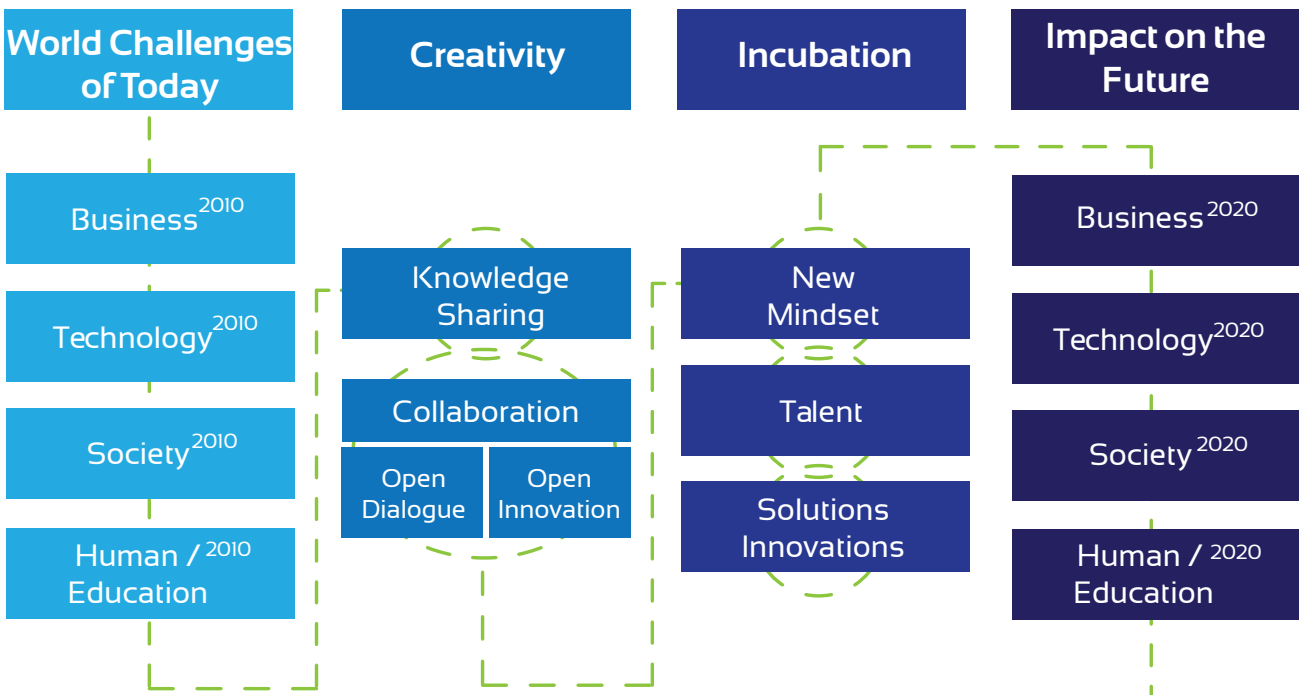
World Challenges of Today

Creativity

Incubation

Impact on the Future

Business$^{2010}$

Technology$^{2010}$

Society$^{2010}$

Human / $^{2010}$ Education

Knowledge Sharing

Collaboration

Open Dialogue

Open Innovation

New Mindset

Talent

Solutions Innovations

Business$^{2020}$

Technology$^{2020}$

Society$^{2020}$

Human / $^{2020}$ Education